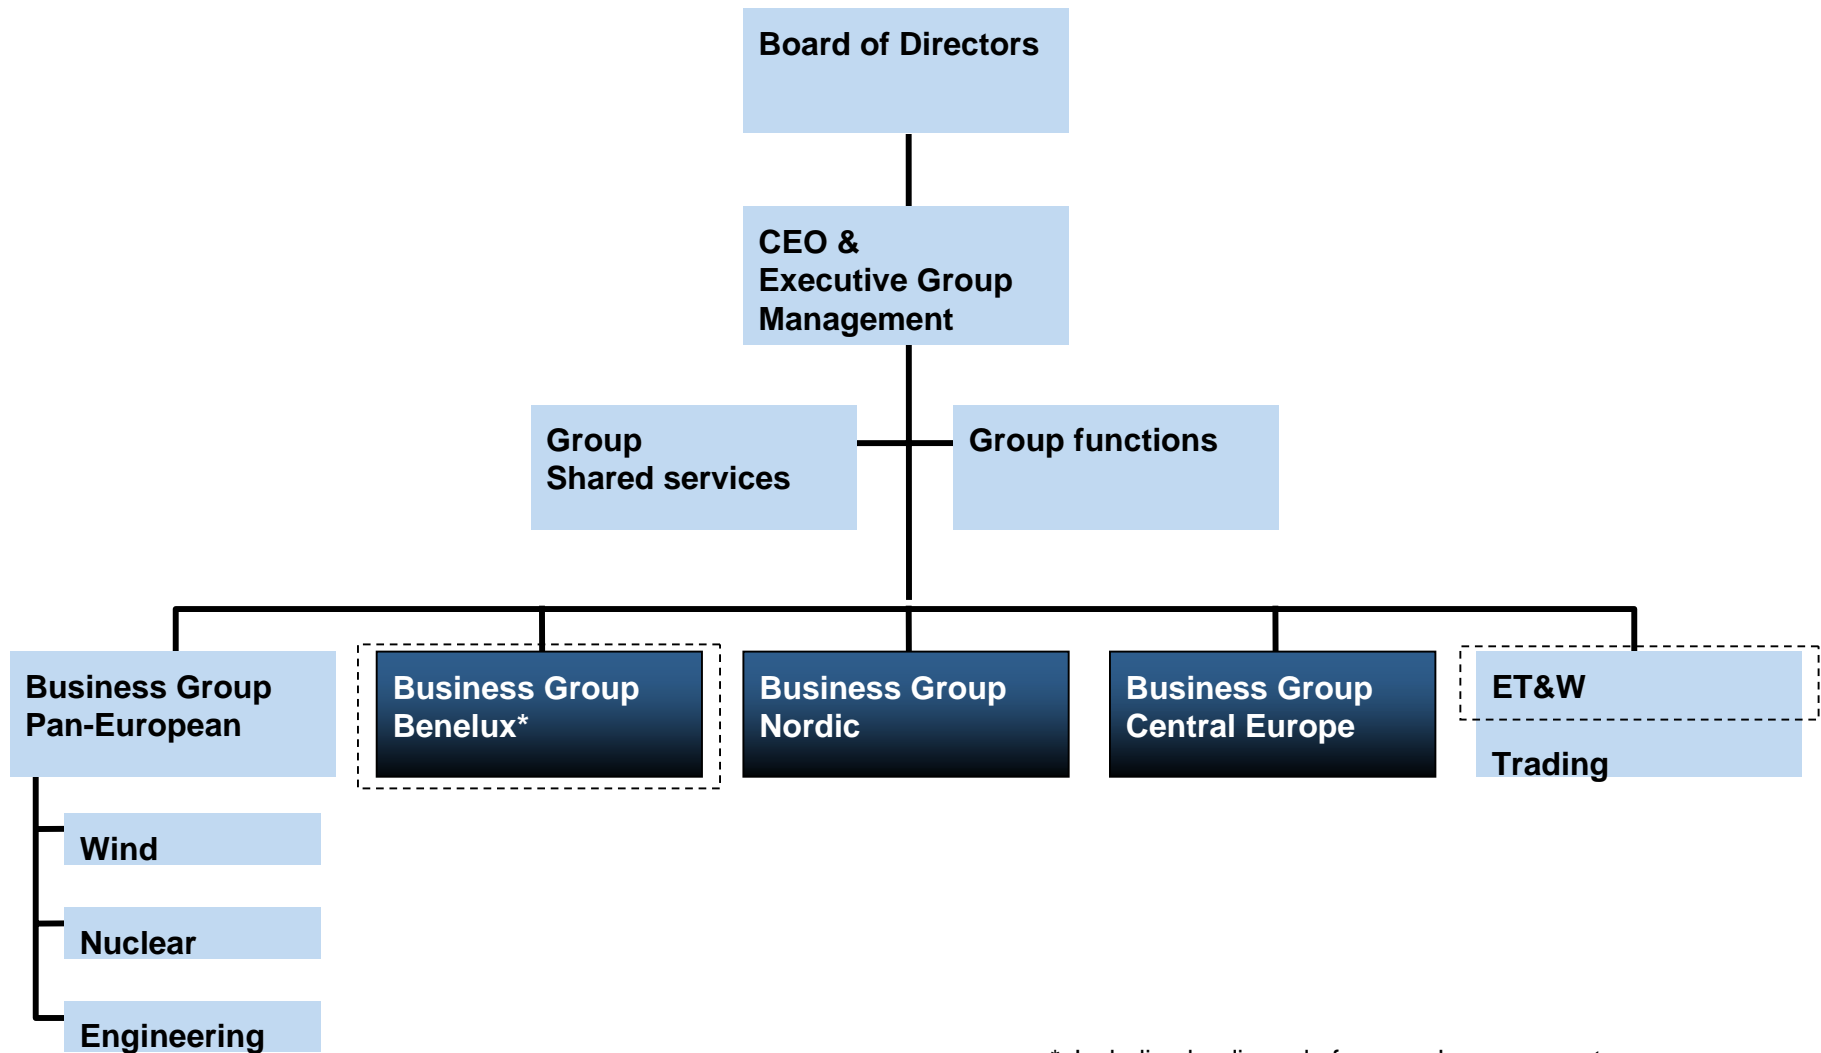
Board of Directors

CEO & Executive Group Management

Group Shared services

Group functions

Business Group Pan-European

Wind

Nuclear

Engineering

Business Group Benelux*

Business Group Nordic

Business Group Central Europe

ET&W

Trading

* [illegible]